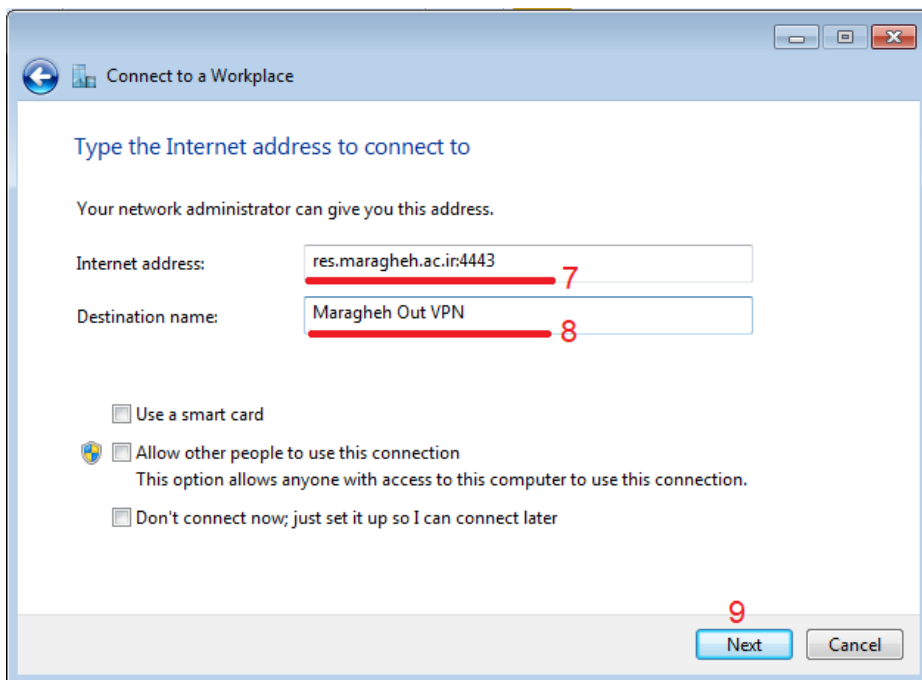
Connect to a Workplace

Type the Internet address to connect to

Your network administrator can give you this address.

Internet address: res.maragheh.ac.ir:4443
7

Destination name: Maragheh Out VPN
8

Use a smart card

Allow other people to use this connection
This option allows anyone with access to this computer to use this connection.

Don't connect now; just set it up so I can connect later

9
Next
Cancel